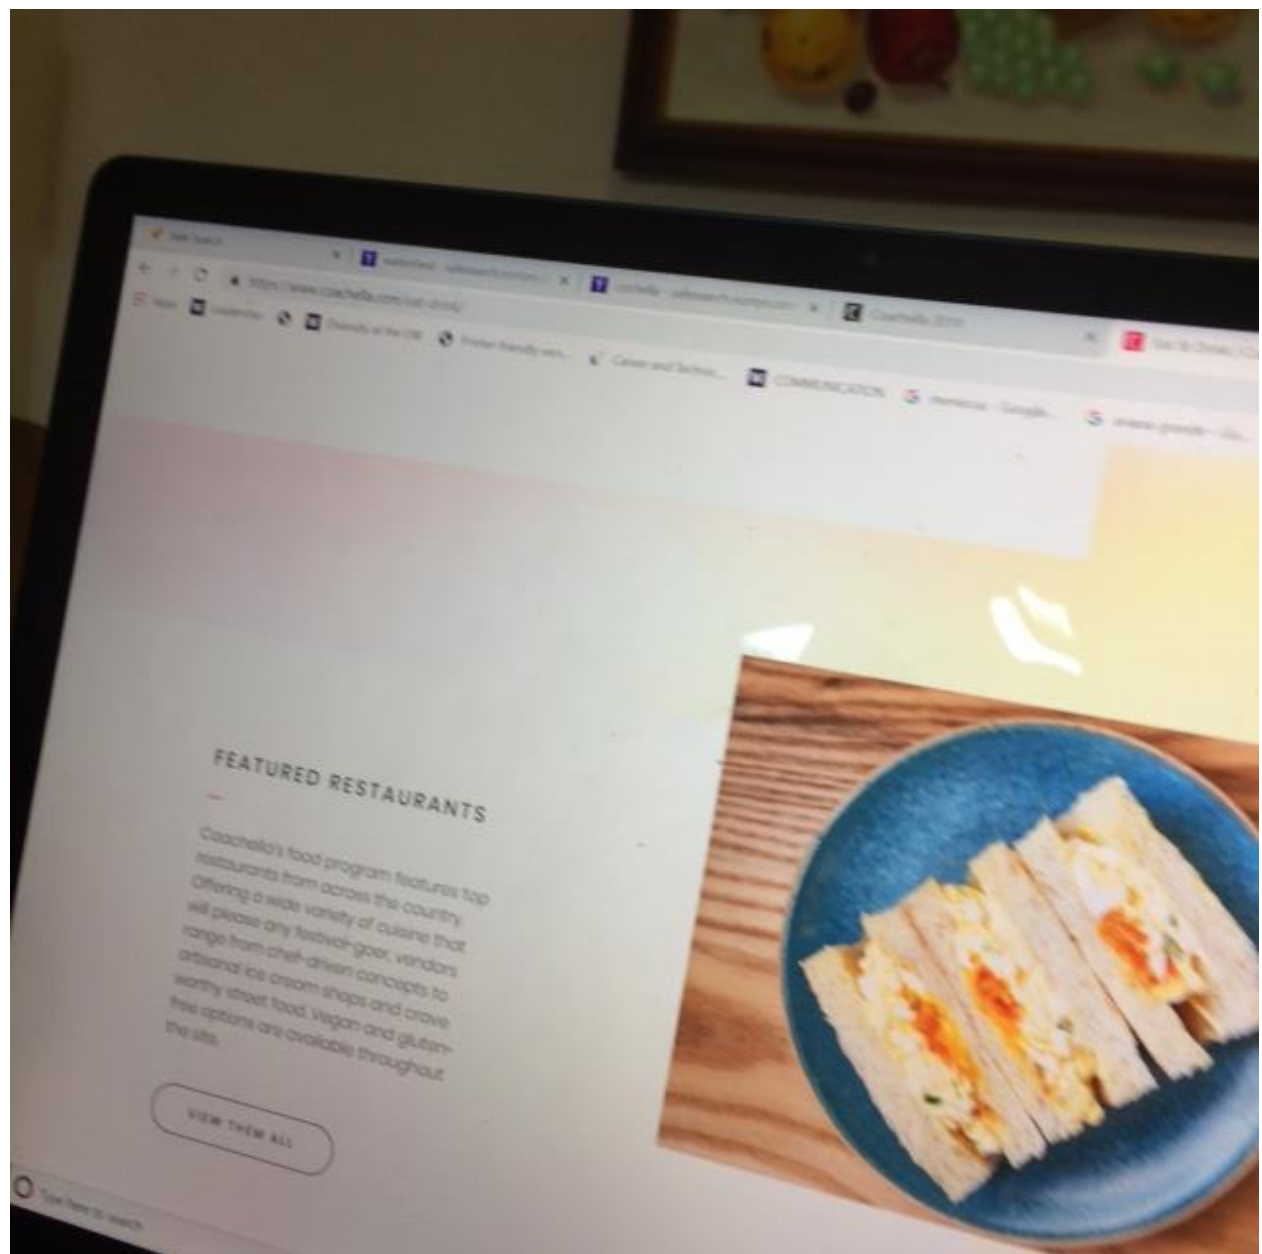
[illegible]
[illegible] - safesearch.northw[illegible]
coachella - safesearch.northw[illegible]
Coachella 2019
Eat & Drink | Co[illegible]
https://www.coachella.com/eat-drink/
Apps
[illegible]
Diversity at the UW
Printer friendly vers...
Career and Technic...
COMMUNICATION
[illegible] - Google...
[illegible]

FEATURED RESTAURANTS

Coachella's food program features top restaurants from across the country. Offering a wide variety of cuisine that will please any festival-goer, vendors range from chef-driven concepts to artisanal ice cream shops and crave worthy street food. Vegan and gluten-free options are available throughout the site.

VIEW THEM ALL

Type here to search